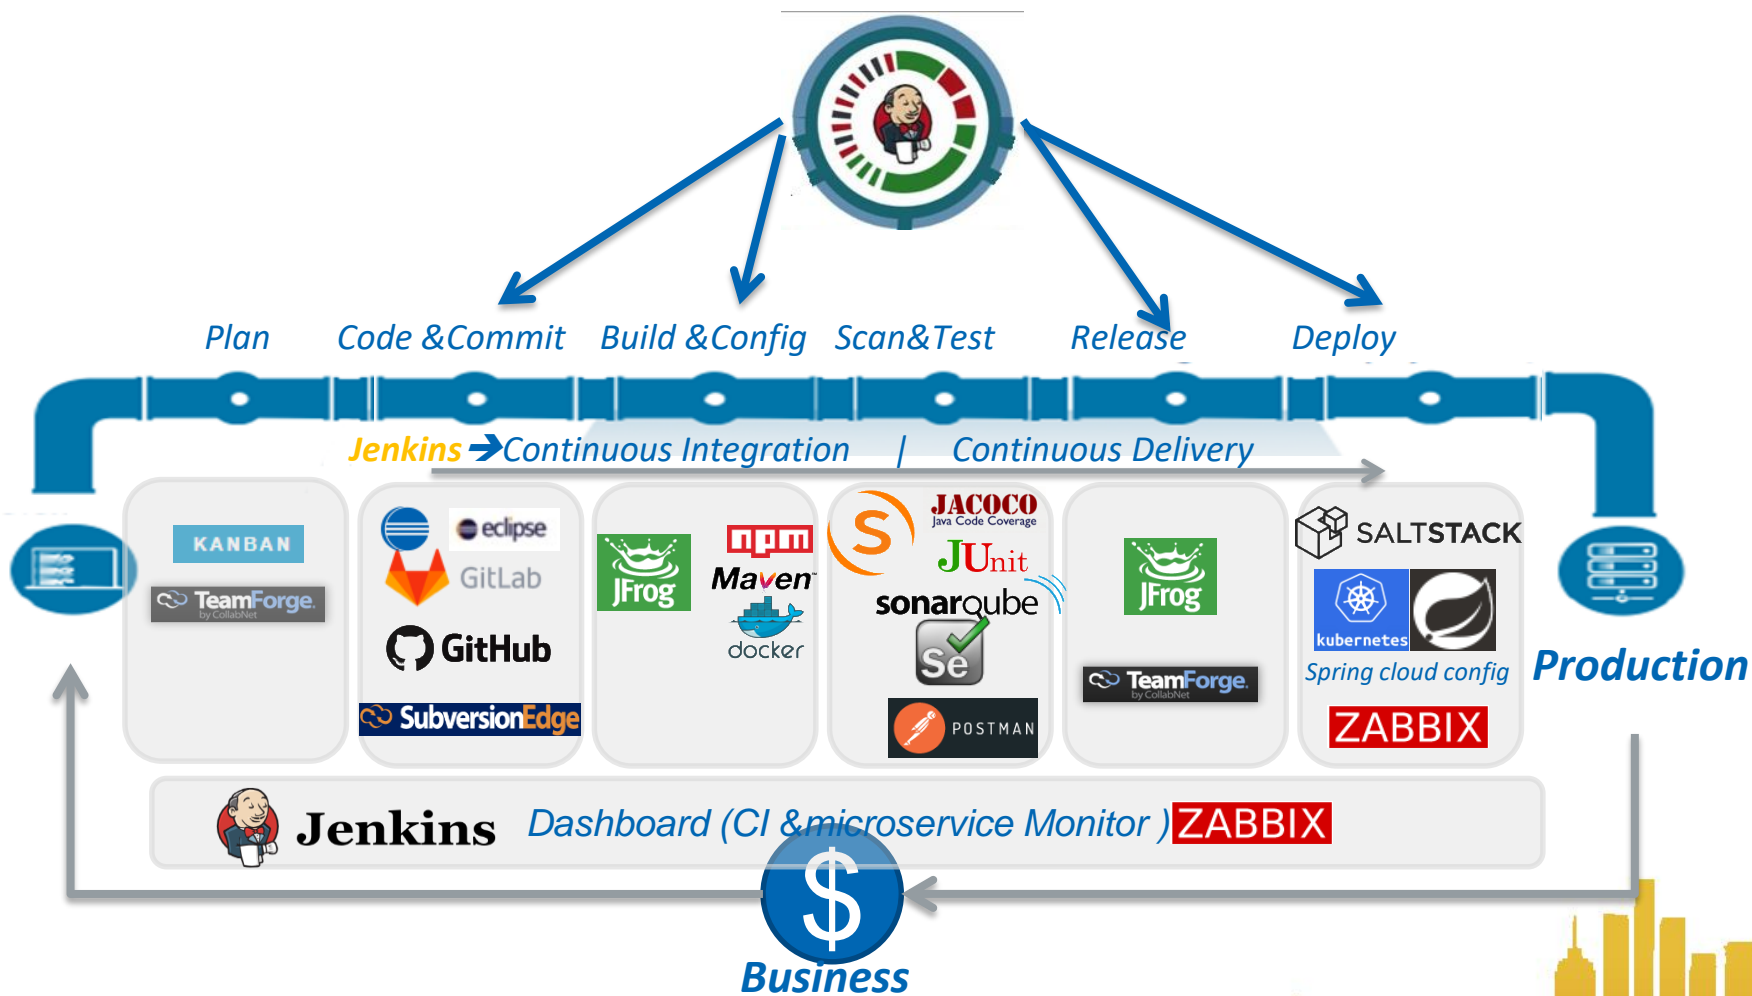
Plan Code &Commit Build &Config Scan&Test Release Deploy

Jenkins → Continuous Integration | Continuous Delivery

KANBAN
TeamForge by CollabNet

eclipse
GitLab
GitHub
SubversionEdge

JFrog
npm
Maven
docker

JACOCO Java Code Coverage
JUnit
sonarqube
Se
POSTMAN

JFrog
TeamForge by CollabNet

SALTSTACK
kubernetes
Spring cloud config
ZABBIX

Production

Jenkins Dashboard (CI &microservice Monitor ) ZABBIX

$
Business